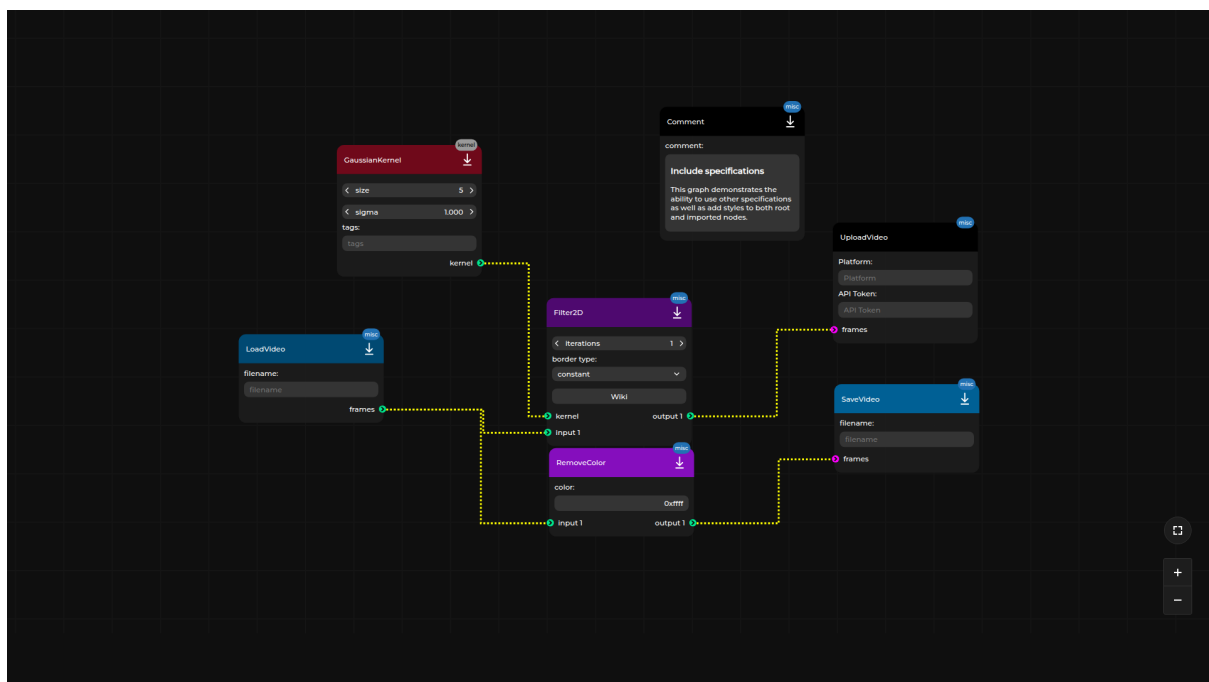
misc
Comment
comment:
Include specifications
This graph demonstrates the ability to use other specifications as well as add styles to both root and imported nodes.

kernel
GaussianKernel
size 5
sigma 1.000
tags:
tags
kernel

misc
UploadVideo
Platform:
Platform
API Token:
API Token
frames

misc
Filter2D
Iterations 1
border type:
constant
Wiki
kernel
output 1
input 1

misc
LoadVideo
filename:
filename
frames

misc
SaveVideo
filename:
filename
frames

misc
RemoveColor
color:
0xffff
input 1
output 1

+
−